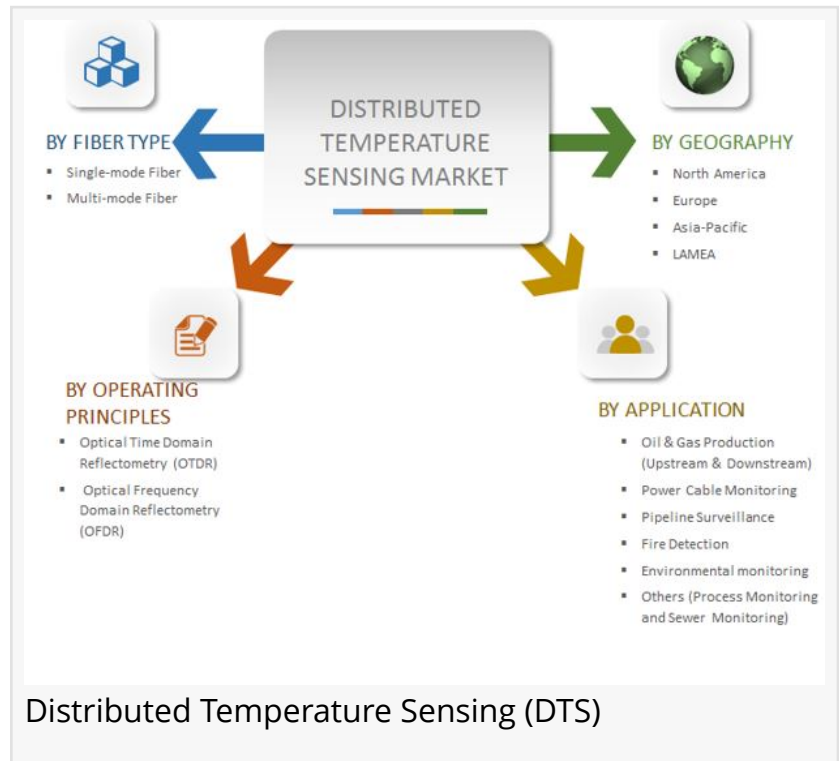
DISTRIBUTED TEMPERATURE SENSING MARKET

BY FIBER TYPE
- Single-mode Fiber
- Multi-mode Fiber

BY GEOGRAPHY
- North America
- Europe
- Asia-Pacific
- LAMEA

BY OPERATING PRINCIPLES
- Optical Time Domain Reflectometry (OTDR)
- Optical Frequency Domain Reflectometry (OFDR)

BY APPLICATION
- Oil & Gas Production (Upstream & Downstream)
- Power Cable Monitoring
- Pipeline Surveillance
- Fire Detection
- Environmental monitoring
- Others (Process Monitoring and Sewer Monitoring)

Distributed Temperature Sensing (DTS)